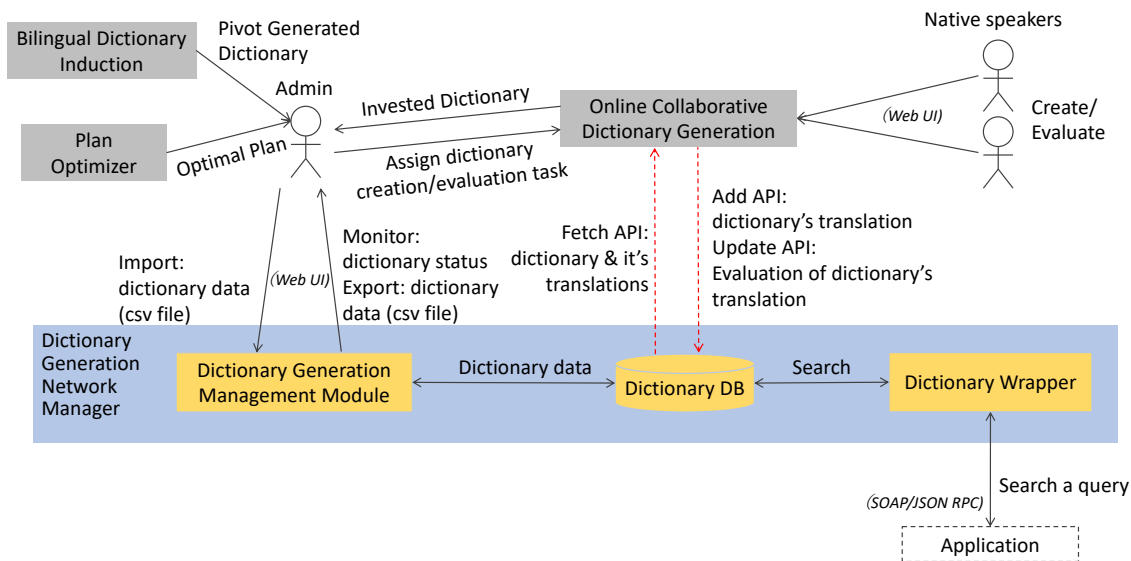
Bilingual Dictionary Induction

Pivot Generated Dictionary

Admin

Native speakers

Invested Dictionary

Online Collaborative Dictionary Generation

(Web UI)

Create/ Evaluate

Plan Optimizer

Optimal Plan

Assign dictionary creation/evaluation task

Add API: dictionary's translation
Update API: Evaluation of dictionary's translation

Fetch API: dictionary & it's translations

Import: dictionary data (csv file)

(Web UI)

Monitor: dictionary status
Export: dictionary data (csv file)

Dictionary Generation Network Manager

Dictionary Generation Management Module

Dictionary data

Dictionary DB

Search

Dictionary Wrapper

Search a query

(SOAP/JSON RPC)

Application